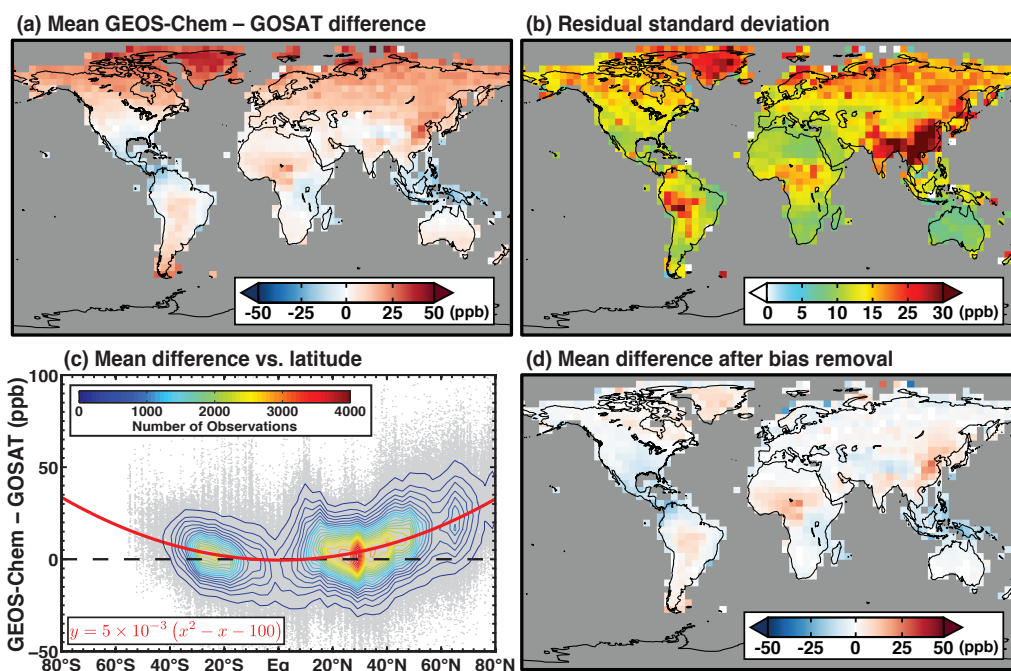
(a) Mean GEOS-Chem – GOSAT difference

-50 -25 0 25 50 (ppb)

(b) Residual standard deviation

0 5 10 15 25 30 (ppb)

(c) Mean difference vs. latitude

0 1000 2000 3000 4000
Number of Observations

100
50
0
-50

GEOS-Chem – GOSAT (ppb)

$y = 5 \times 10^{-3} \left(x^2 - x - 100\right)$

80°S 60°S 40°S 20°S Eq 20°N 40°N 60°N 80°N

(d) Mean difference after bias removal

-50 -25 0 25 50 (ppb)